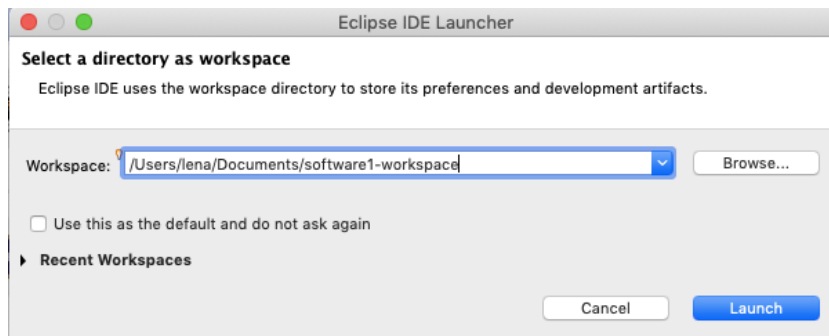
Eclipse IDE Launcher

Select a directory as workspace

Eclipse IDE uses the workspace directory to store its preferences and development artifacts.

Workspace: /Users/lena/Documents/software1-workspace

Browse...

Use this as the default and do not ask again

Recent Workspaces

Cancel

Launch